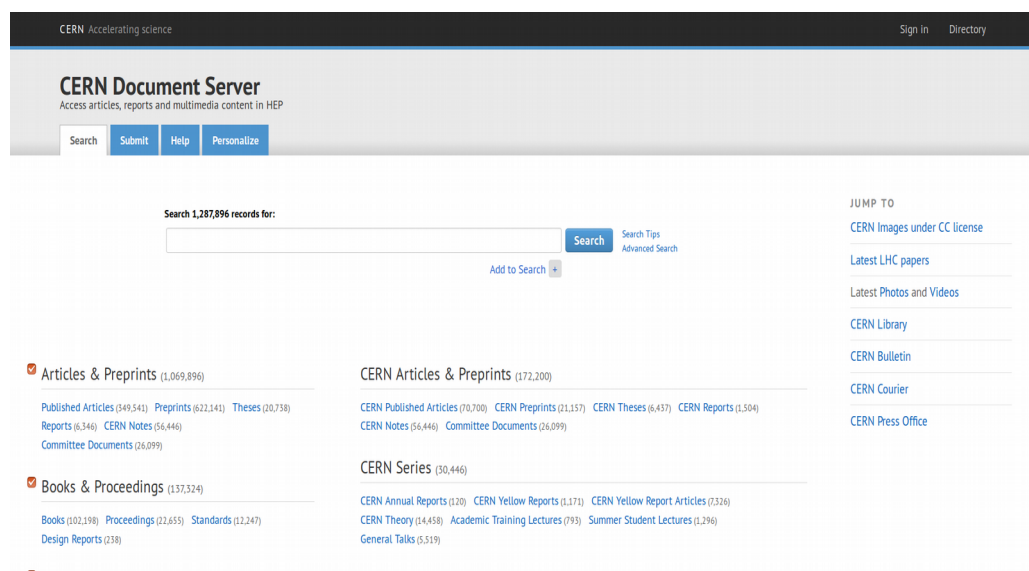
CERN Accelerating science

Sign in Directory

CERN Document Server
Access articles, reports and multimedia content in HEP

Search Submit Help Personalize

Search 1,287,896 records for:

Search

Search Tips
Advanced Search

Add to Search +

JUMP TO
CERN Images under CC license
Latest LHC papers
Latest Photos and Videos
CERN Library
CERN Bulletin
CERN Courier
CERN Press Office

Articles & Preprints (1,069,896)

Published Articles (349,541) Preprints (622,141) Theses (20,738) Reports (6,346) CERN Notes (56,446) Committee Documents (26,099)

Books & Proceedings (137,324)

Books (102,198) Proceedings (22,655) Standards (12,247) Design Reports (238)

CERN Articles & Preprints (172,200)

CERN Published Articles (70,700) CERN Preprints (21,157) CERN Theses (6,437) CERN Reports (1,504) CERN Notes (56,446) Committee Documents (26,099)

CERN Series (30,446)

CERN Annual Reports (120) CERN Yellow Reports (1,171) CERN Yellow Report Articles (7,326) CERN Theory (14,458) Academic Training Lectures (793) Summer Student Lectures (1,296) General Talks (5,519)